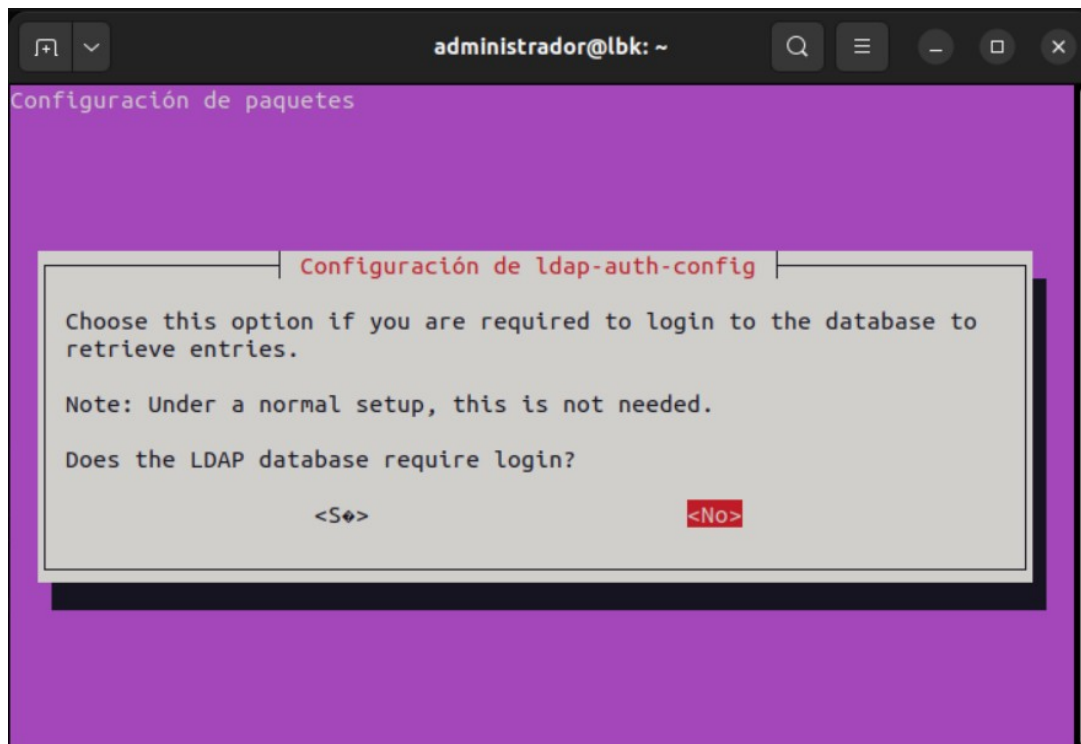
administrador@lbk: ~

Configuración de paquetes

Configuración de ldap-auth-config

Choose this option if you are required to login to the database to retrieve entries.

Note: Under a normal setup, this is not needed.

Does the LDAP database require login?

<S�>

<No>